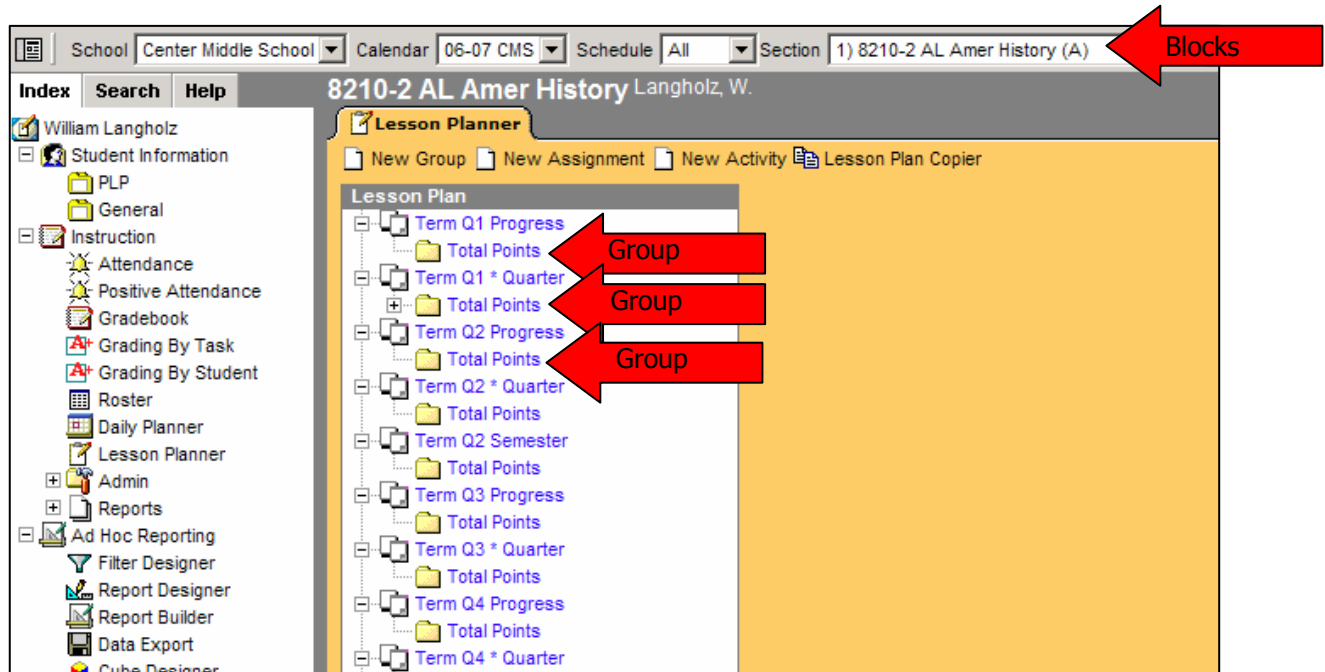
School Center Middle School Calendar 06-07 CMS Schedule All Section 1) 8210-2 AL Amer History (A)

Blocks

Index Search Help

William Langholz
Student Information
PLP
General
Instruction
Attendance
Positive Attendance
Gradebook
Grading By Task
Grading By Student
Roster
Daily Planner
Lesson Planner
Admin
Reports
Ad Hoc Reporting
Filter Designer
Report Designer
Report Builder
Data Export
Cube Designer

8210-2 AL Amer History Langholz, W.

Lesson Planner

New Group New Assignment New Activity Lesson Plan Copier

Lesson Plan
Term Q1 Progress
Total Points
Group
Term Q1 * Quarter
Total Points
Group
Term Q2 Progress
Total Points
Group
Term Q2 * Quarter
Total Points
Term Q2 Semester
Total Points
Term Q3 Progress
Total Points
Term Q3 * Quarter
Total Points
Term Q4 Progress
Total Points
Term Q4 * Quarter